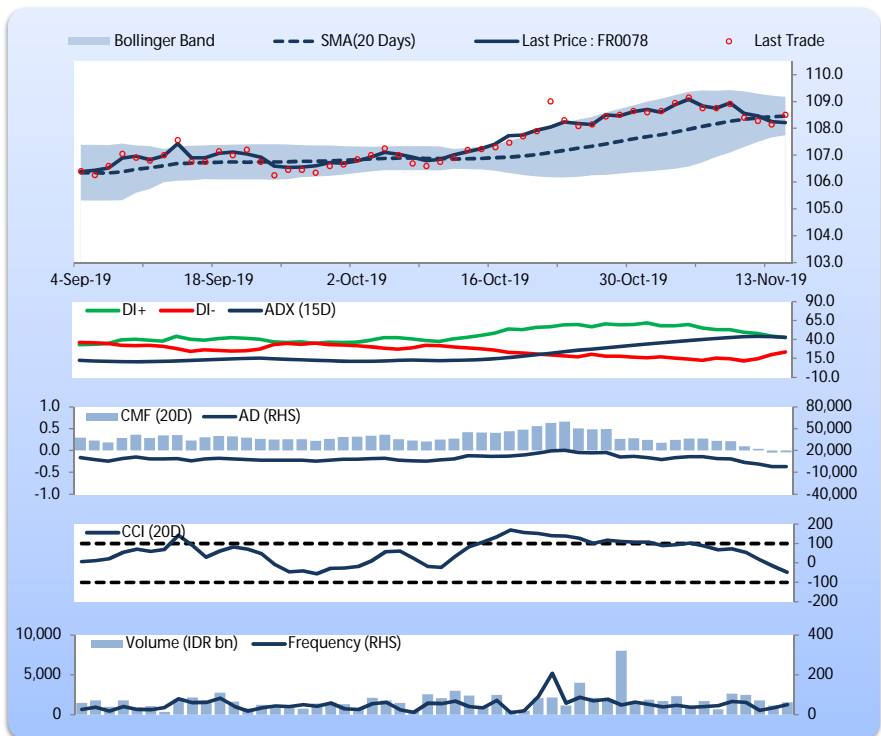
Bollinger Band SMA(20 Days) Last Price : FR0078 Last Trade

110.0
109.0
108.0
107.0
106.0
105.0
104.0
103.0

4-Sep-19 18-Sep-19 2-Oct-19 16-Oct-19 30-Oct-19 13-Nov-19

DI+ DI- ADX (15D)

90.0
65.0
40.0
15.0
-10.0

1.0
0.5
0.0
-0.5
-1.0

CMF (20D) AD (RHS)

80,000
50,000
20,000
-10,000
-40,000

CCI (20D)

200
100
0
-100
-200

10,000
5,000
0

Volume (IDR bn) Frequency (RHS)

400
200
0